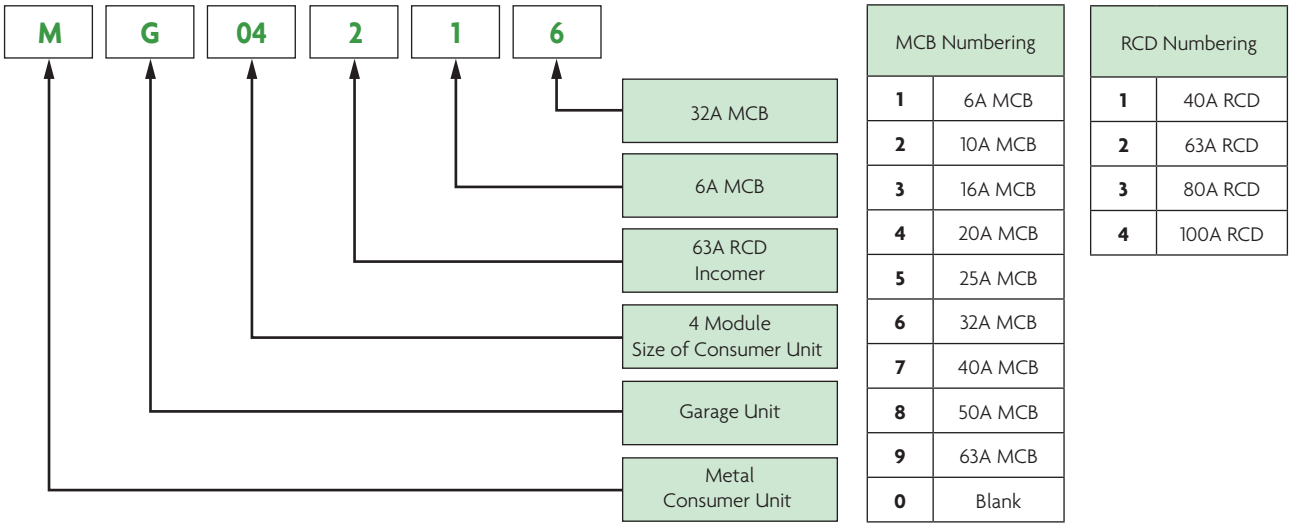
M G 04 2 1 6

32A MCB

6A MCB

63A RCD Incomer

4 Module Size of Consumer Unit

Garage Unit

Metal Consumer Unit

| MCB Numbering | |
|---|---|
| 1 | 6A MCB |
| 2 | 10A MCB |
| 3 | 16A MCB |
| 4 | 20A MCB |
| 5 | 25A MCB |
| 6 | 32A MCB |
| 7 | 40A MCB |
| 8 | 50A MCB |
| 9 | 63A MCB |
| 0 | Blank |

| RCD Numbering | |
|---|---|
| 1 | 40A RCD |
| 2 | 63A RCD |
| 3 | 80A RCD |
| 4 | 100A RCD |